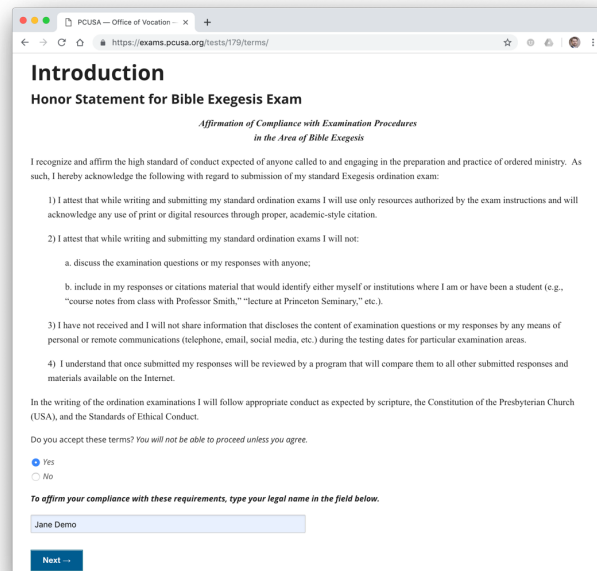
PCUSA — Office of Vocation –

https://exams.pcusa.org/tests/179/terms/

Introduction

Honor Statement for Bible Exegesis Exam

Affirmation of Compliance with Examination Procedures in the Area of Bible Exegesis

I recognize and affirm the high standard of conduct expected of anyone called to and engaging in the preparation and practice of ordered ministry. As such, I hereby acknowledge the following with regard to submission of my standard Exegesis ordination exam:

1) I attest that while writing and submitting my standard ordination exams I will use only resources authorized by the exam instructions and will acknowledge any use of print or digital resources through proper, academic-style citation.

2) I attest that while writing and submitting my standard ordination exams I will not:

a. discuss the examination questions or my responses with anyone;

b. include in my responses or citations material that would identify either myself or institutions where I am or have been a student (e.g., "course notes from class with Professor Smith," "lecture at Princeton Seminary," etc.).

3) I have not received and I will not share information that discloses the content of examination questions or my responses by any means of personal or remote communications (telephone, email, social media, etc.) during the testing dates for particular examination areas.

4) I understand that once submitted my responses will be reviewed by a program that will compare them to all other submitted responses and materials available on the Internet.

In the writing of the ordination examinations I will follow appropriate conduct as expected by scripture, the Constitution of the Presbyterian Church (USA), and the Standards of Ethical Conduct.

Do you accept these terms? You will not be able to proceed unless you agree.

Yes
No

To affirm your compliance with these requirements, type your legal name in the field below.

Jane Demo

Next →